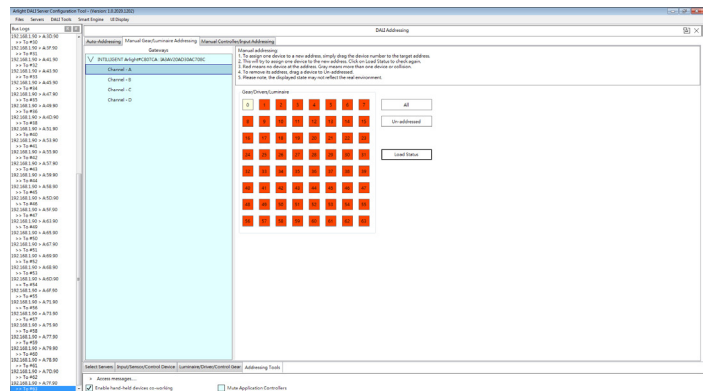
Arilight DALI Server Configuration Tool - (Version: 1.0.2020.1202)

Files Servers DALI Tools Smart Engine UI Display

Bus Logs

192.168.1.90 > A:3D:90
>> To #50
192.168.1.90 > A:3E:90
>> To #51
192.168.1.90 > A:41:90
>> To #32
192.168.1.90 > A:43:90
>> To #33
192.168.1.90 > A:45:90
>> To #34
192.168.1.90 > A:47:90
>> To #35
192.168.1.90 > A:49:90
>> To #36
192.168.1.90 > A:4D:90
>> To #38
192.168.1.90 > A:51:90
>> To #40
192.168.1.90 > A:53:90
>> To #41
192.168.1.90 > A:55:90
>> To #42
192.168.1.90 > A:57:90
>> To #43
192.168.1.90 > A:59:90
>> To #44
192.168.1.90 > A:5B:90
>> To #45
192.168.1.90 > A:5D:90
>> To #46
192.168.1.90 > A:5F:90
>> To #47
192.168.1.90 > A:63:90
>> To #49
192.168.1.90 > A:65:90
>> To #50
192.168.1.90 > A:67:90
>> To #51
192.168.1.90 > A:69:90
>> To #52
192.168.1.90 > A:6B:90
>> To #53
192.168.1.90 > A:6D:90
>> To #54
192.168.1.90 > A:6F:90
>> To #55
192.168.1.90 > A:71:90
>> To #56
192.168.1.90 > A:73:90
>> To #57
192.168.1.90 > A:75:90
>> To #58
192.168.1.90 > A:77:90
>> To #59
192.168.1.90 > A:79:90
>> To #60
192.168.1.90 > A:7D:90
>> To #62
192.168.1.90 > A:7F:90
>> To #63

DALI Addressing

Auto-Addressing | Manual Gear/Luminaire Addressing | Manual Controller/Input Addressing

Gateways

INTELLIGENT Arilight PC807CA - 8A8AC00AD10AC708C
Channel - A
Channel - B
Channel - C
Channel - D

Manual addressing:
1. To assign one device to a new address, simply drag the device number to the target address.
2. This will try to assign one device to the new address. Click on Load Status to check again.
3. Red means no device at the address. Gray means more than one device or collision.
4. To remove its address, drag a device to Un-addressed.
5. Please note, the displayed state may not reflect the real environment.

Gear/Drivers/Luminaire

0 1 2 3 4 5 6 7
8 9 10 11 12 13 14 15
16 17 18 19 20 21 22 23
24 25 26 27 28 29 30 31
32 33 34 35 36 37 38 39
40 41 42 43 44 45 46 47
48 49 50 51 52 53 54 55
56 57 58 59 60 61 62 63

All
Un-addressed
Load Status

Select Servers | Input/Sensor/Control Device | Luminaire/Driver/Control Gear | Addressing Tools

Access messages...
Enable hand-held devices co-working
Mute Application Controllers